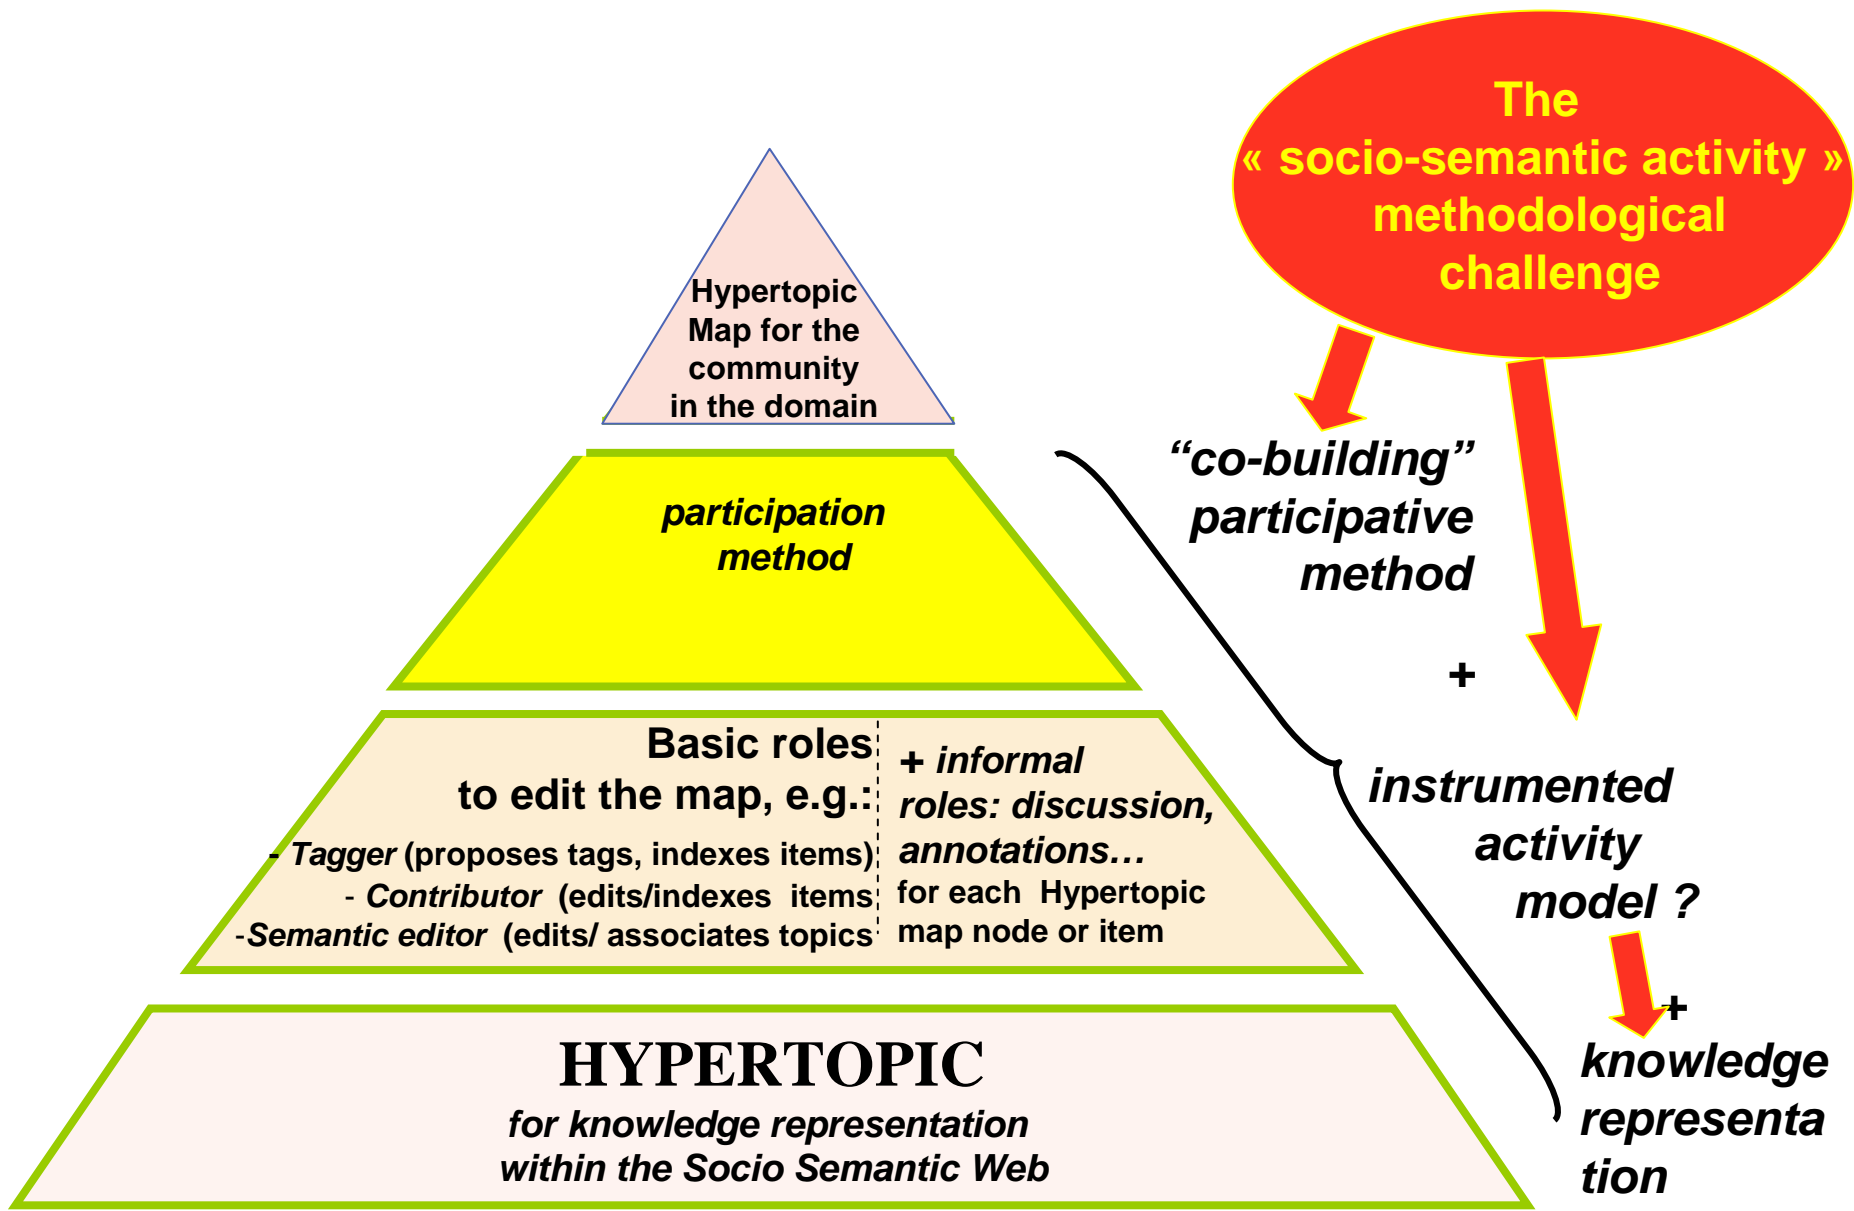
The « socio-semantic activity » methodological challenge

Hypertopic Map for the community in the domain

participation method

"co-building" participative method

+

Basic roles to edit the map, e.g.:
- Tagger (proposes tags, indexes items)
- Contributor (edits/indexes items
-Semantic editor (edits/ associates topics

+ informal roles: discussion, annotations… for each Hypertopic map node or item

instrumented activity model ?

+

knowledge representa tion

HYPERTOPIC
for knowledge representation within the Socio Semantic Web